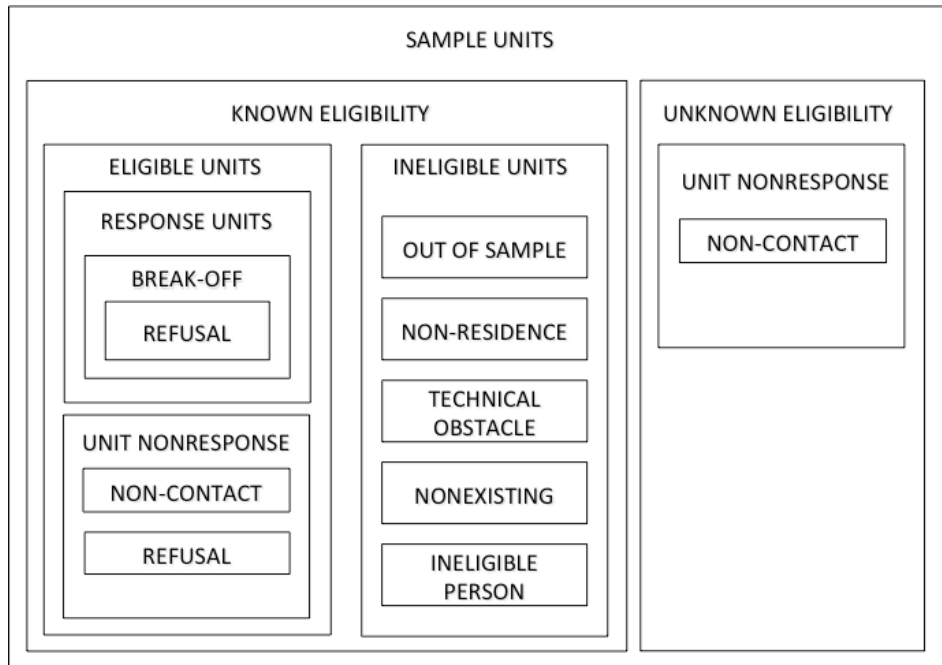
SAMPLE UNITS

KNOWN ELIGIBILITY

ELIGIBLE UNITS

RESPONSE UNITS

BREAK-OFF

REFUSAL

UNIT NONRESPONSE

NON-CONTACT

REFUSAL

INELIGIBLE UNITS

OUT OF SAMPLE

NON-RESIDENCE

TECHNICAL OBSTACLE

NONEXISTING

INELIGIBLE PERSON

UNKNOWN ELIGIBILITY

UNIT NONRESPONSE

NON-CONTACT